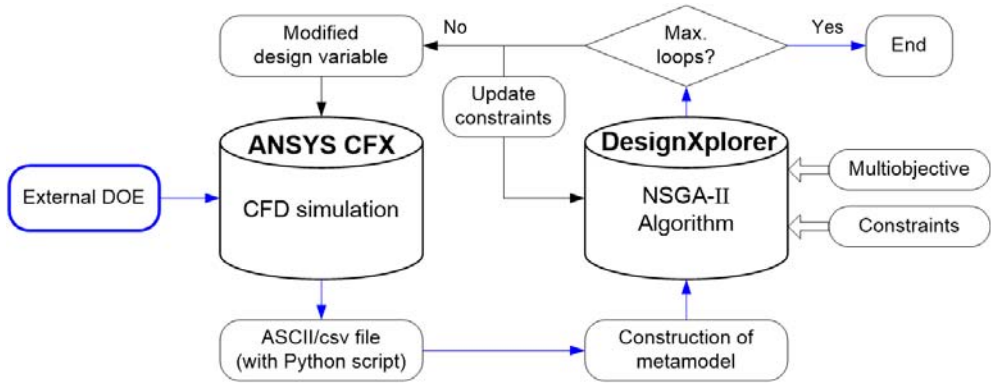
Modified design variable

No

Max. loops?

Yes

End

Update constraints

ANSYS CFX

CFD simulation

DesignXplorer

NSGA-II Algorithm

Multiobjective

Constraints

External DOE

ASCII/csv file (with Python script)

Construction of metamodel